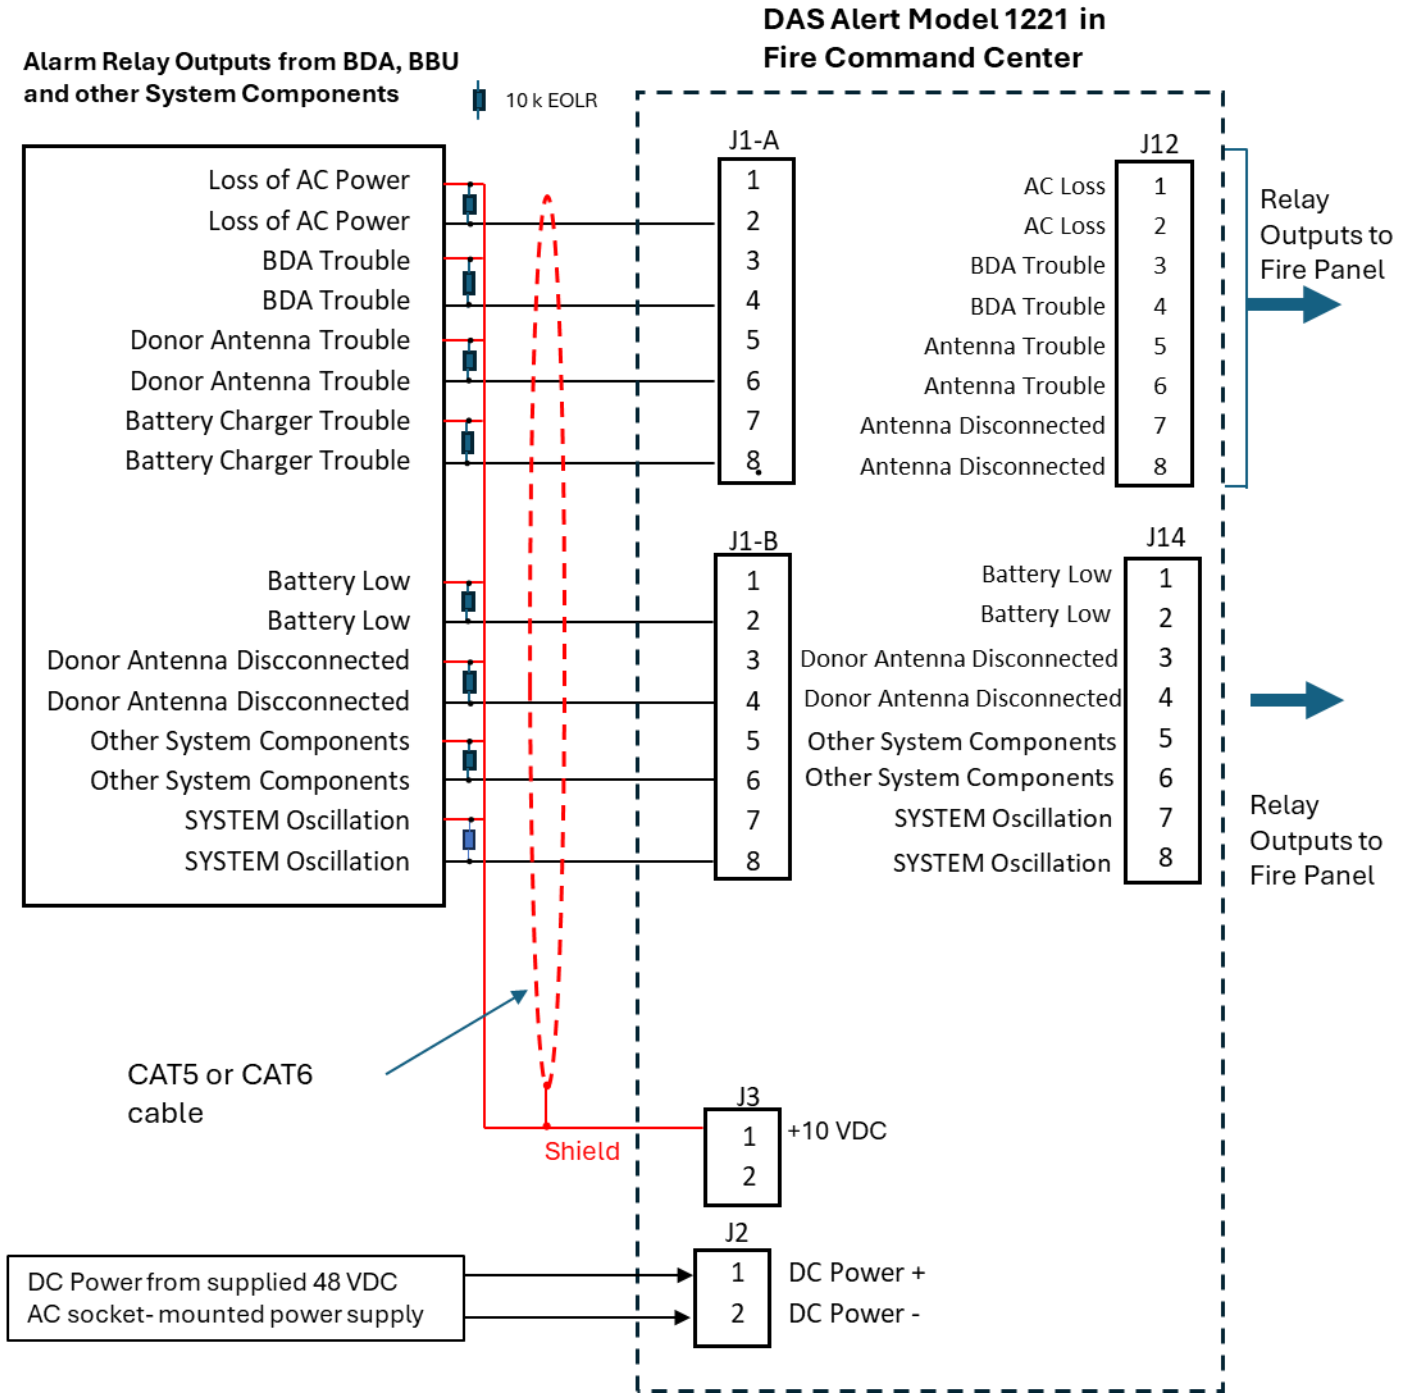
DAS Alert Model 1221 in Fire Command Center

Alarm Relay Outputs from BDA, BBU and other System Components

10 k EOLR

Loss of AC Power
Loss of AC Power
BDA Trouble
BDA Trouble
Donor Antenna Trouble
Donor Antenna Trouble
Battery Charger Trouble
Battery Charger Trouble

Battery Low
Battery Low
Donor Antenna Discconected
Donor Antenna Discconected
Other System Components
Other System Components
SYSTEM Oscillation
SYSTEM Oscillation

J1-A
1
2
3
4
5
6
7
8

J12
AC Loss 1
AC Loss 2
BDA Trouble 3
BDA Trouble 4
Antenna Trouble 5
Antenna Trouble 6
Antenna Disconnected 7
Antenna Disconnected 8

Relay Outputs to Fire Panel

J1-B
1
2
3
4
5
6
7
8

J14
Battery Low 1
Battery Low 2
Donor Antenna Disconnected 3
Donor Antenna Disconnected 4
Other System Components 5
Other System Components 6
SYSTEM Oscillation 7
SYSTEM Oscillation 8

Relay Outputs to Fire Panel

CAT5 or CAT6 cable

Shield

J3
1 +10 VDC
2

J2
1 DC Power +
2 DC Power -

DC Power from supplied 48 VDC AC socket- mounted power supply